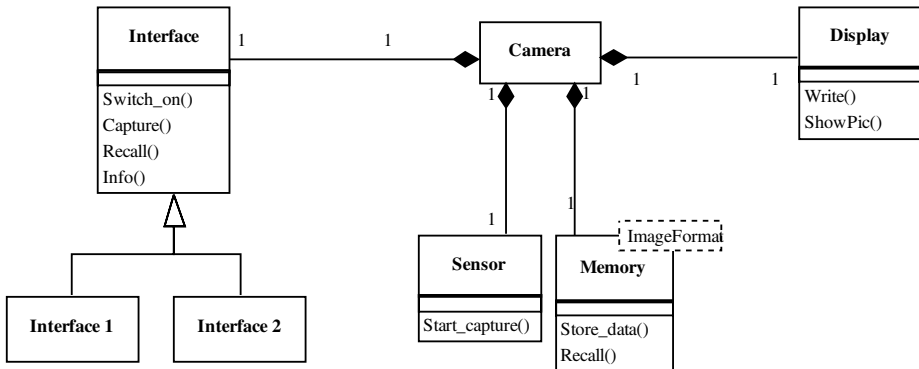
Interface

Switch_on()
Capture()
Recall()
Info()

1

1

Camera

1

1

Display

Write()
ShowPic()

1

1

1

1

Sensor

Start_capture()

ImageFormat

Memory

Store_data()
Recall()

Interface 1

Interface 2